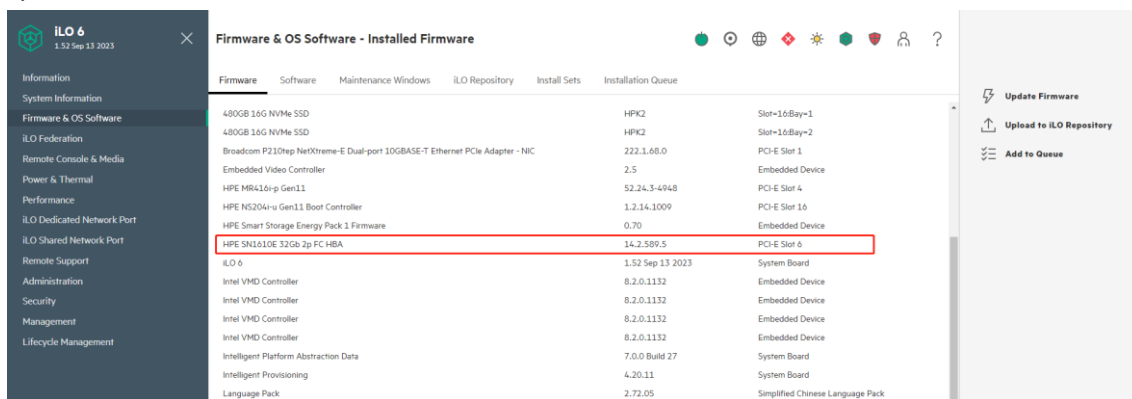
iLO 6
1.52 Sep 13 2023

Information
System Information
Firmware & OS Software
iLO Federation
Remote Console & Media
Power & Thermal
Performance
iLO Dedicated Network Port
iLO Shared Network Port
Remote Support
Administration
Security
Management
Lifecycle Management

Firmware & OS Software - Installed Firmware

Firmware | Software | Maintenance Windows | iLO Repository | Install Sets | Installation Queue

| | | |
|---|---|---|
| 480GB 16G NVMe SSD | HPK2 | Slot=16:Bay=1 |
| 480GB 16G NVMe SSD | HPK2 | Slot=16:Bay=2 |
| Broadcom P210tep NetXtreme-E Dual-port 10GBASE-T Ethernet PCIe Adapter - NIC | 222.1.68.0 | PCI-E Slot 1 |
| Embedded Video Controller | 2.5 | Embedded Device |
| HPE MR416i-p Gen11 | 52.24.3-4948 | PCI-E Slot 4 |
| HPE NS204i-u Gen11 Boot Controller | 1.2.14.1009 | PCI-E Slot 16 |
| HPE Smart Storage Energy Pack 1 Firmware | 0.70 | Embedded Device |
| HPE SN1610E 32Gb 2p FC HBA | 14.2.589.5 | PCI-E Slot 6 |
| iLO 6 | 1.52 Sep 13 2023 | System Board |
| Intel VMD Controller | 8.2.0.1132 | Embedded Device |
| Intel VMD Controller | 8.2.0.1132 | Embedded Device |
| Intel VMD Controller | 8.2.0.1132 | Embedded Device |
| Intel VMD Controller | 8.2.0.1132 | Embedded Device |
| Intelligent Platform Abstraction Data | 7.0.0 Build 27 | System Board |
| Intelligent Provisioning | 4.20.11 | System Board |
| Language Pack | 2.72.05 | Simplified Chinese Language Pack |

Update Firmware
Upload to iLO Repository
Add to Queue